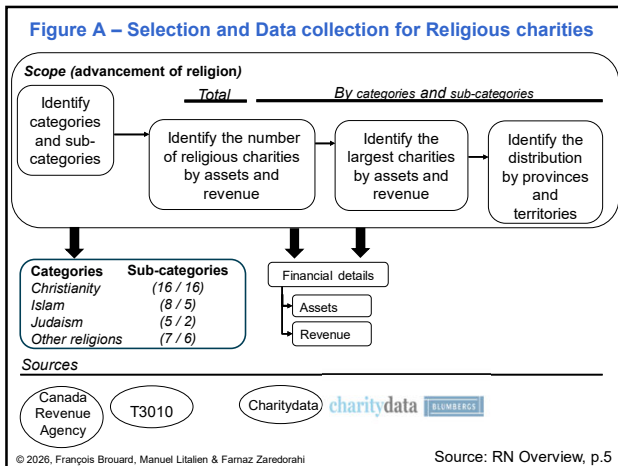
Figure A – Selection and Data collection for Religious charities

Scope (advancement of religion)

Total

By categories and sub-categories

Identify categories and sub-categories

Identify the number of religious charities by assets and revenue

Identify the largest charities by assets and revenue

Identify the distribution by provinces and territories

| Categories | Sub-categories |
|---|---|
| Christianity | (16 / 16) |
| Islam | (8 / 5) |
| Judaism | (5 / 2) |
| Other religions | (7 / 6) |

Financial details

Assets

Revenue

Sources

Canada Revenue Agency

T3010

Charitydata

charitydata BLUMBERGS

© 2026, François Brouard, Manuel Litalien & Farnaz Zaredorahi

Source: RN Overview, p.5